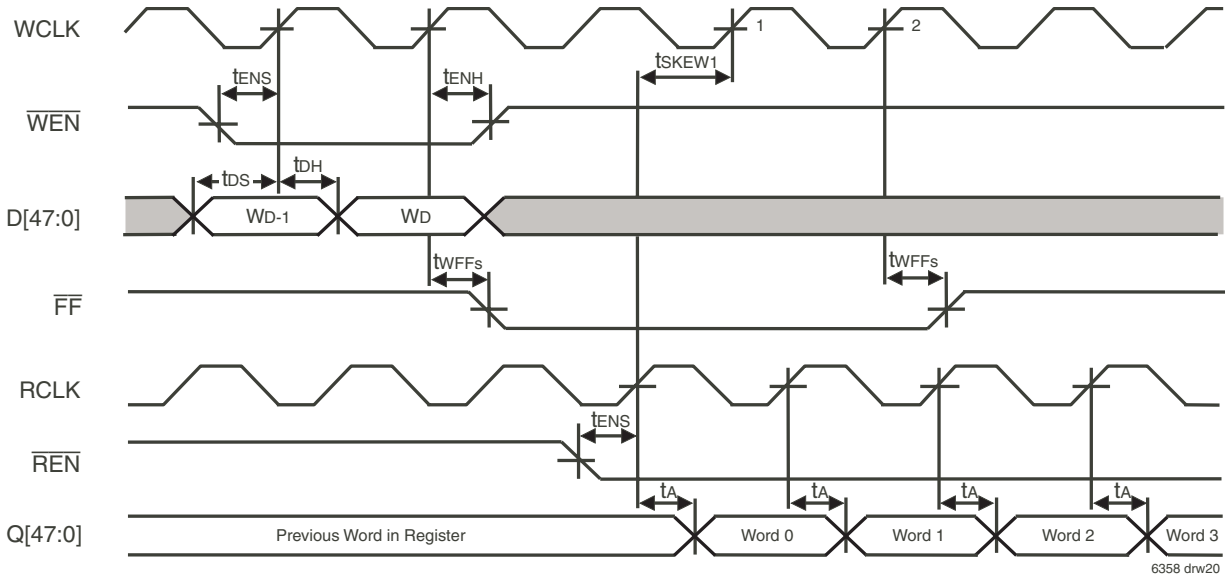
WCLK

1

2

tENS

tENH

tSKEW1

$\overline{WEN}$

tDS

tDH

D[47:0]

WD-1

WD

tWFFs

tWFFs

$\overline{FF}$

RCLK

tENS

$\overline{REN}$

tA

tA

tA

tA

Q[47:0]

Previous Word in Register

Word 0

Word 1

Word 2

Word 3

6358 drw20